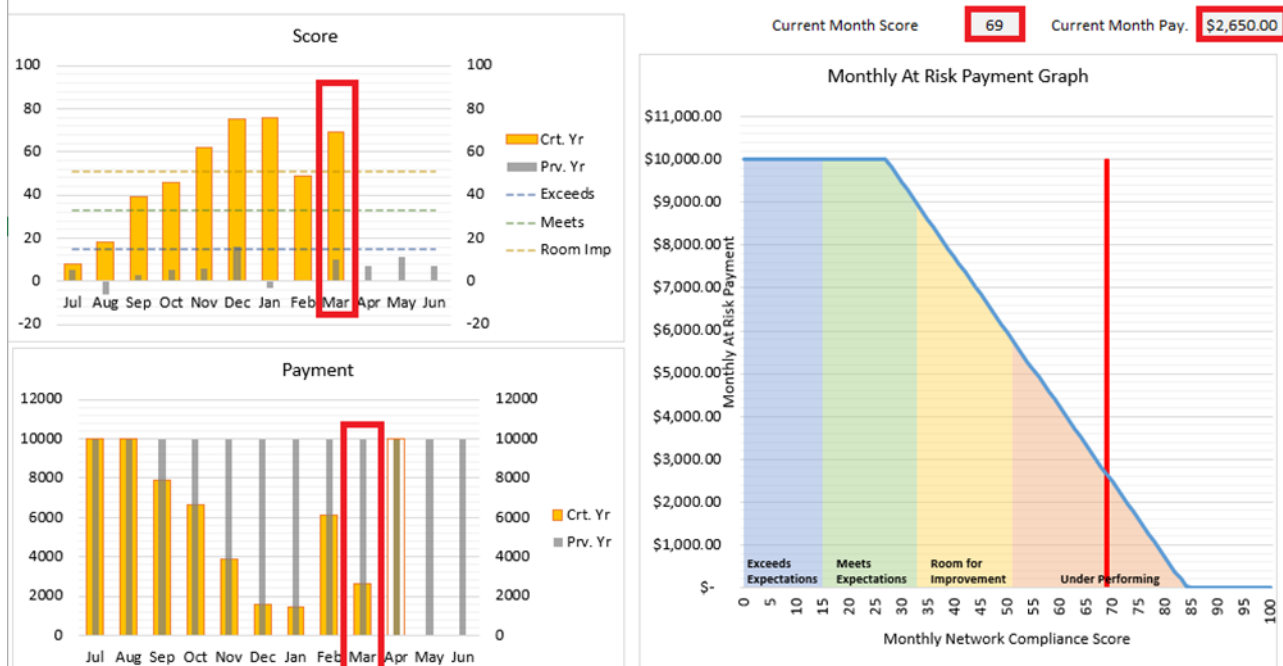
Current Month Score 69 Current Month Pay. $2,650.00

Score

100 80 60 40 20 0 -20

100 80 60 40 20 0 -20

Jul Aug Sep Oct Nov Dec Jan Feb Mar Apr May Jun

Crt. Yr
Prv. Yr
Exceeds
Meets
Room Imp

Payment

12000 10000 8000 6000 4000 2000 0

12000 10000 8000 6000 4000 2000 0

Jul Aug Sep Oct Nov Dec Jan Feb Mar Apr May Jun

Crt. Yr
Prv. Yr

Monthly At Risk Payment Graph

$11,000.00
$10,000.00
$9,000.00
$8,000.00
$7,000.00
$6,000.00
$5,000.00
$4,000.00
$3,000.00
$2,000.00
$1,000.00
$-

Monthly At Risk Payment

Exceeds Expectations
Meets Expectations
Room for Improvement
Under Performing

0 5 10 15 20 25 30 35 40 45 50 55 60 65 70 75 80 85 90 95 100

Monthly Network Compliance Score